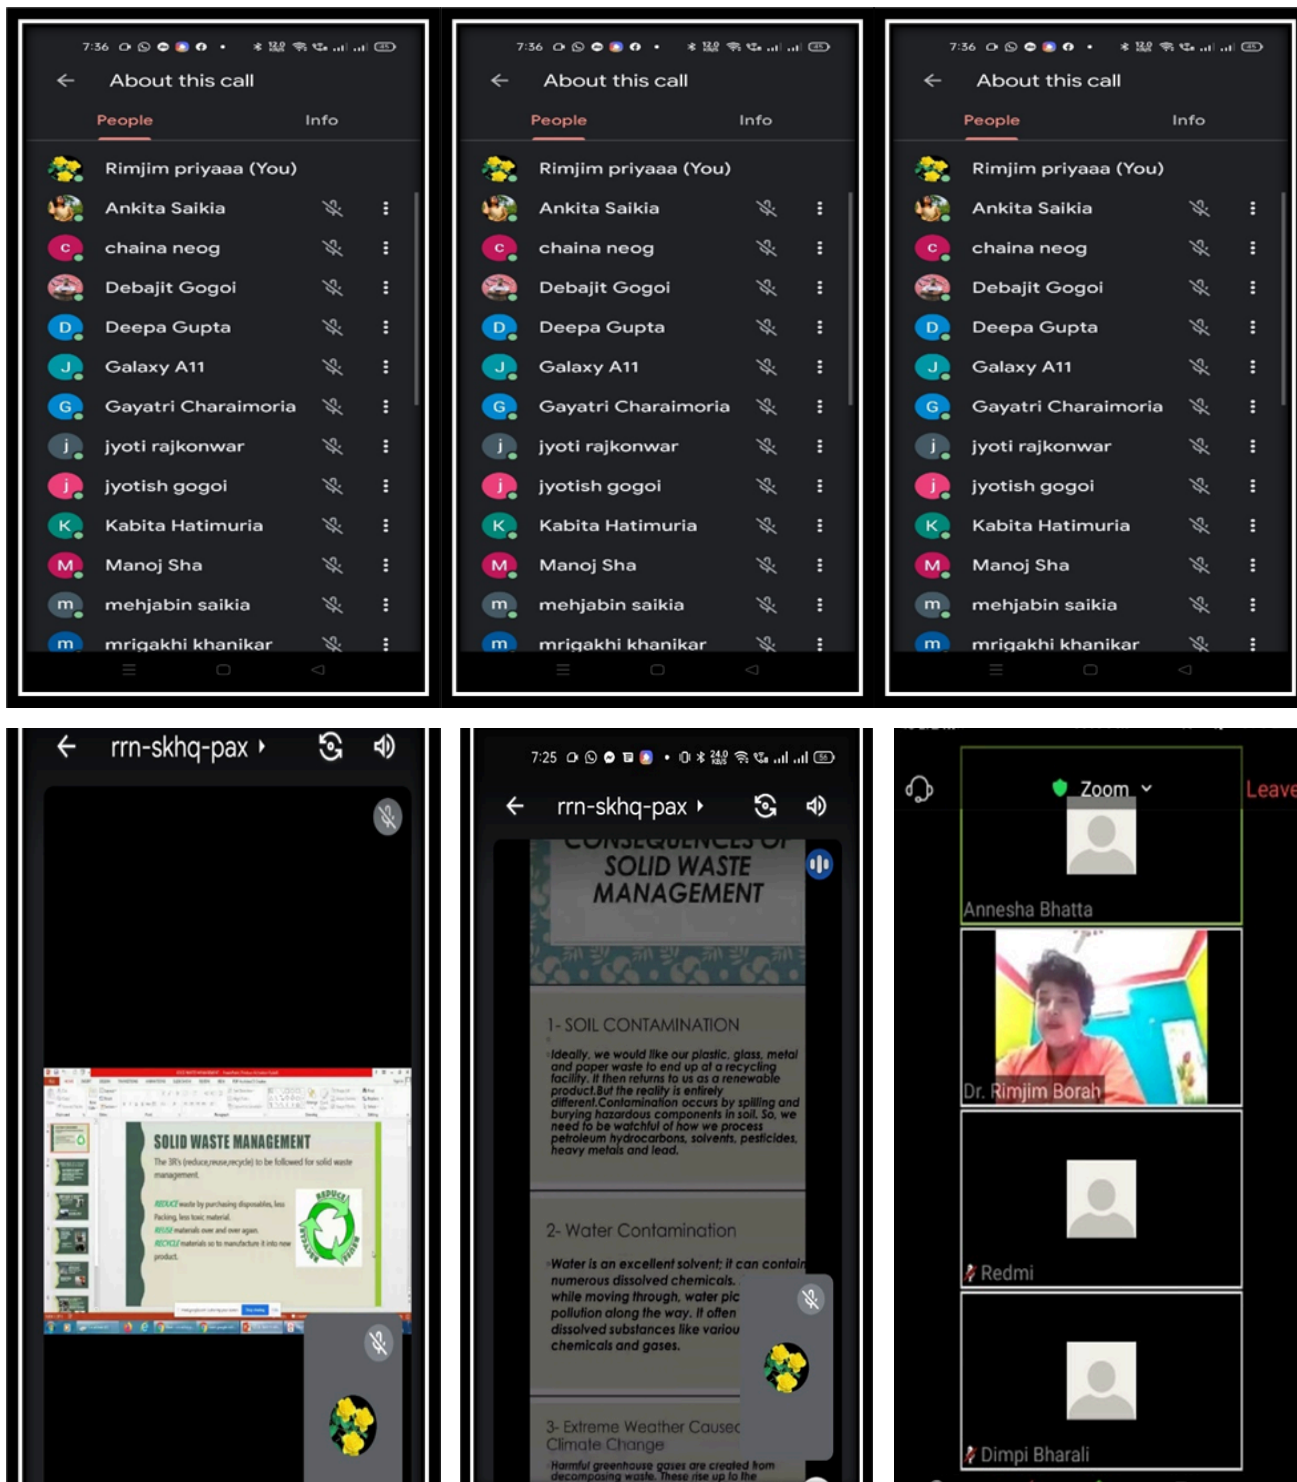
7:36

About this call

People Info

Rimjim priyaaa (You)
Ankita Saikia
c chaina neog
Debajit Gogoi
D Deepa Gupta
J Galaxy A11
G Gayatri Charaimoria
j jyoti rajkonwar
j jyotish gogoi
K Kabita Hatimuria
M Manoj Sha
m mehjabin saikia
m mrigakhi khanikar

7:36

About this call

People Info

Rimjim priyaaa (You)
Ankita Saikia
c chaina neog
Debajit Gogoi
D Deepa Gupta
J Galaxy A11
G Gayatri Charaimoria
j jyoti rajkonwar
j jyotish gogoi
K Kabita Hatimuria
M Manoj Sha
m mehjabin saikia
m mrigakhi khanikar

7:36

About this call

People Info

Rimjim priyaaa (You)
Ankita Saikia
c chaina neog
Debajit Gogoi
D Deepa Gupta
J Galaxy A11
G Gayatri Charaimoria
j jyoti rajkonwar
j jyotish gogoi
K Kabita Hatimuria
M Manoj Sha
m mehjabin saikia
m mrigakhi khanikar

rrn-skhq-pax

SOLID WASTE MANAGEMENT

The 3R's (reduce,reuse,recycle) to be followed for solid waste management.

REDUCE waste by purchasing disposables, less Packing, less toxic material.
REUSE materials over and over again.
RECYCLE materials so to manufacture it into new product.

REDUCE RECYCLE REUSE

7:25

rrn-skhq-pax

CONSEQUENCES OF SOLID WASTE MANAGEMENT

1- SOIL CONTAMINATION

Ideally, we would like our plastic, glass, metal and paper waste to end up at a recycling facility. It then returns to us as a renewable product.But the reality is entirely different.Contamination occurs by spilling and burying hazardous components in soil. So, we need to be watchful of how we process petroleum hydrocarbons, solvents, pesticides, heavy metals and lead.

2- Water Contamination

Water is an excellent solvent; it can contain numerous dissolved chemicals. while moving through, water pic pollution along the way. It often dissolved substances like variou chemicals and gases.

3- Extreme Weather Causec Climate Change

Harmful greenhouse gases are created from decomposing waste. These rise up to the

Zoom

Leave

Annesha Bhatta

Dr. Rimjim Borah

Redmi

Dimpi Bharali